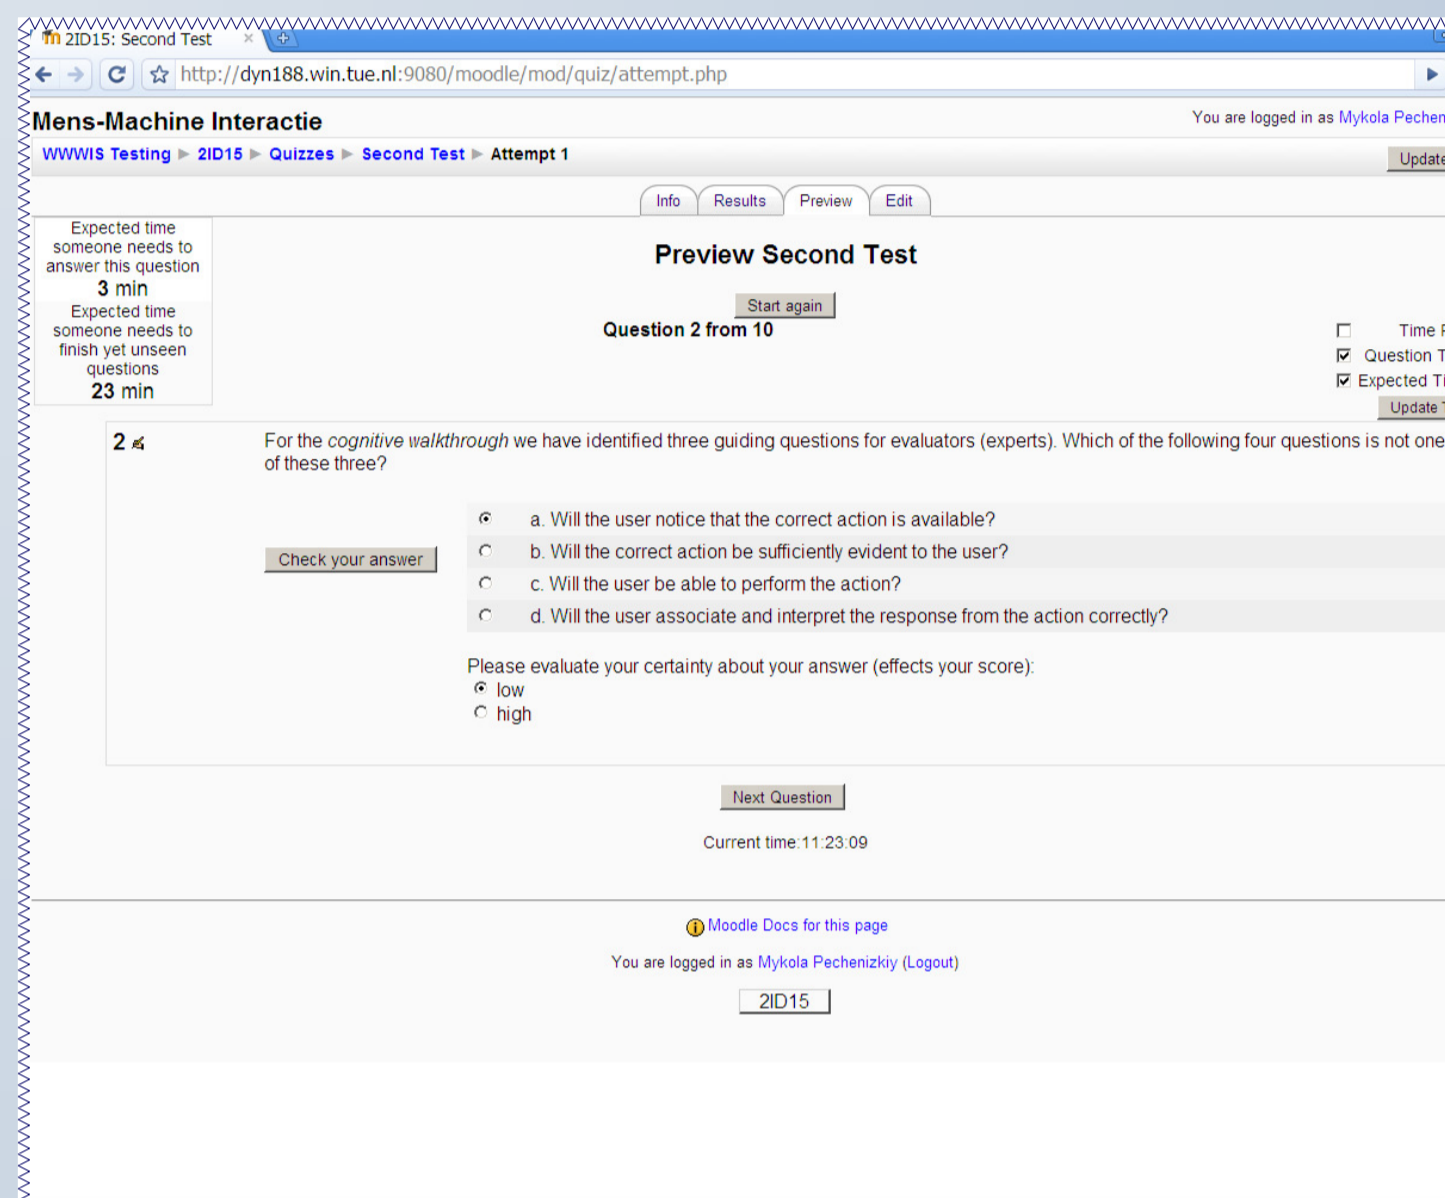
2ID15: Second Test ×

http://dyn188.win.tue.nl:9080/moodle/mod/quiz/attempt.php

Mens-Machine Interactie

You are logged in as Mykola Pechen

WWWIS Testing ▶ 2ID15 ▶ Quizzes ▶ Second Test ▶ Attempt 1

Update

Info | Results | Preview | Edit

Expected time someone needs to answer this question
3 min
Expected time someone needs to finish yet unseen questions
23 min

Preview Second Test

Start again

Question 2 from 10

Time F
Question T
Expected Ti
Update

2

For the *cognitive walkthrough* we have identified three guiding questions for evaluators (experts). Which of the following four questions is not one of these three?

Check your answer

a. Will the user notice that the correct action is available?
b. Will the correct action be sufficiently evident to the user?
c. Will the user be able to perform the action?
d. Will the user associate and interpret the response from the action correctly?

Please evaluate your certainty about your answer (effects your score):
low
high

Next Question

Current time:11:23:09

Moodle Docs for this page

You are logged in as Mykola Pechenizkiy (Logout)

2ID15